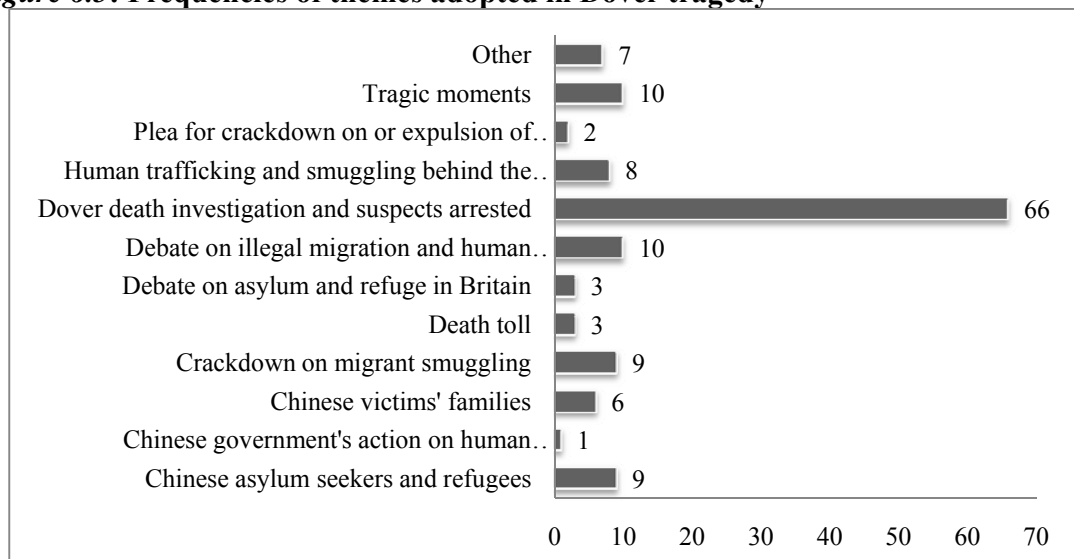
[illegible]gure 6.5: Frequencies of themes adopted in Dover tragedy

Other 7
Tragic moments 10
Plea for crackdown on or expulsion of.. 2
Human trafficking and smuggling behind the.. 8
Dover death investigation and suspects arrested 66
Debate on illegal migration and human.. 10
Debate on asylum and refuge in Britain 3
Death toll 3
Crackdown on migrant smuggling 9
Chinese victims' families 6
Chinese government's action on human.. 1
Chinese asylum seekers and refugees 9

0 10 20 30 40 50 60 70